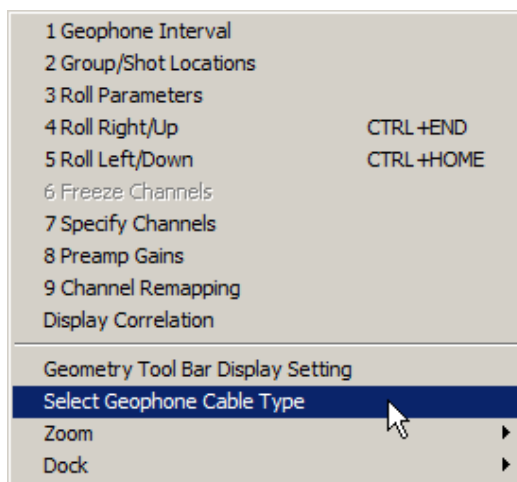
1 Geophone Interval
2 Group/Shot Locations
3 Roll Parameters
4 Roll Right/Up CTRL+END
5 Roll Left/Down CTRL+HOME
6 Freeze Channels
7 Specify Channels
8 Preamp Gains
9 Channel Remapping
Display Correlation

Geometry Tool Bar Display Setting
Select Geophone Cable Type
Zoom
Dock